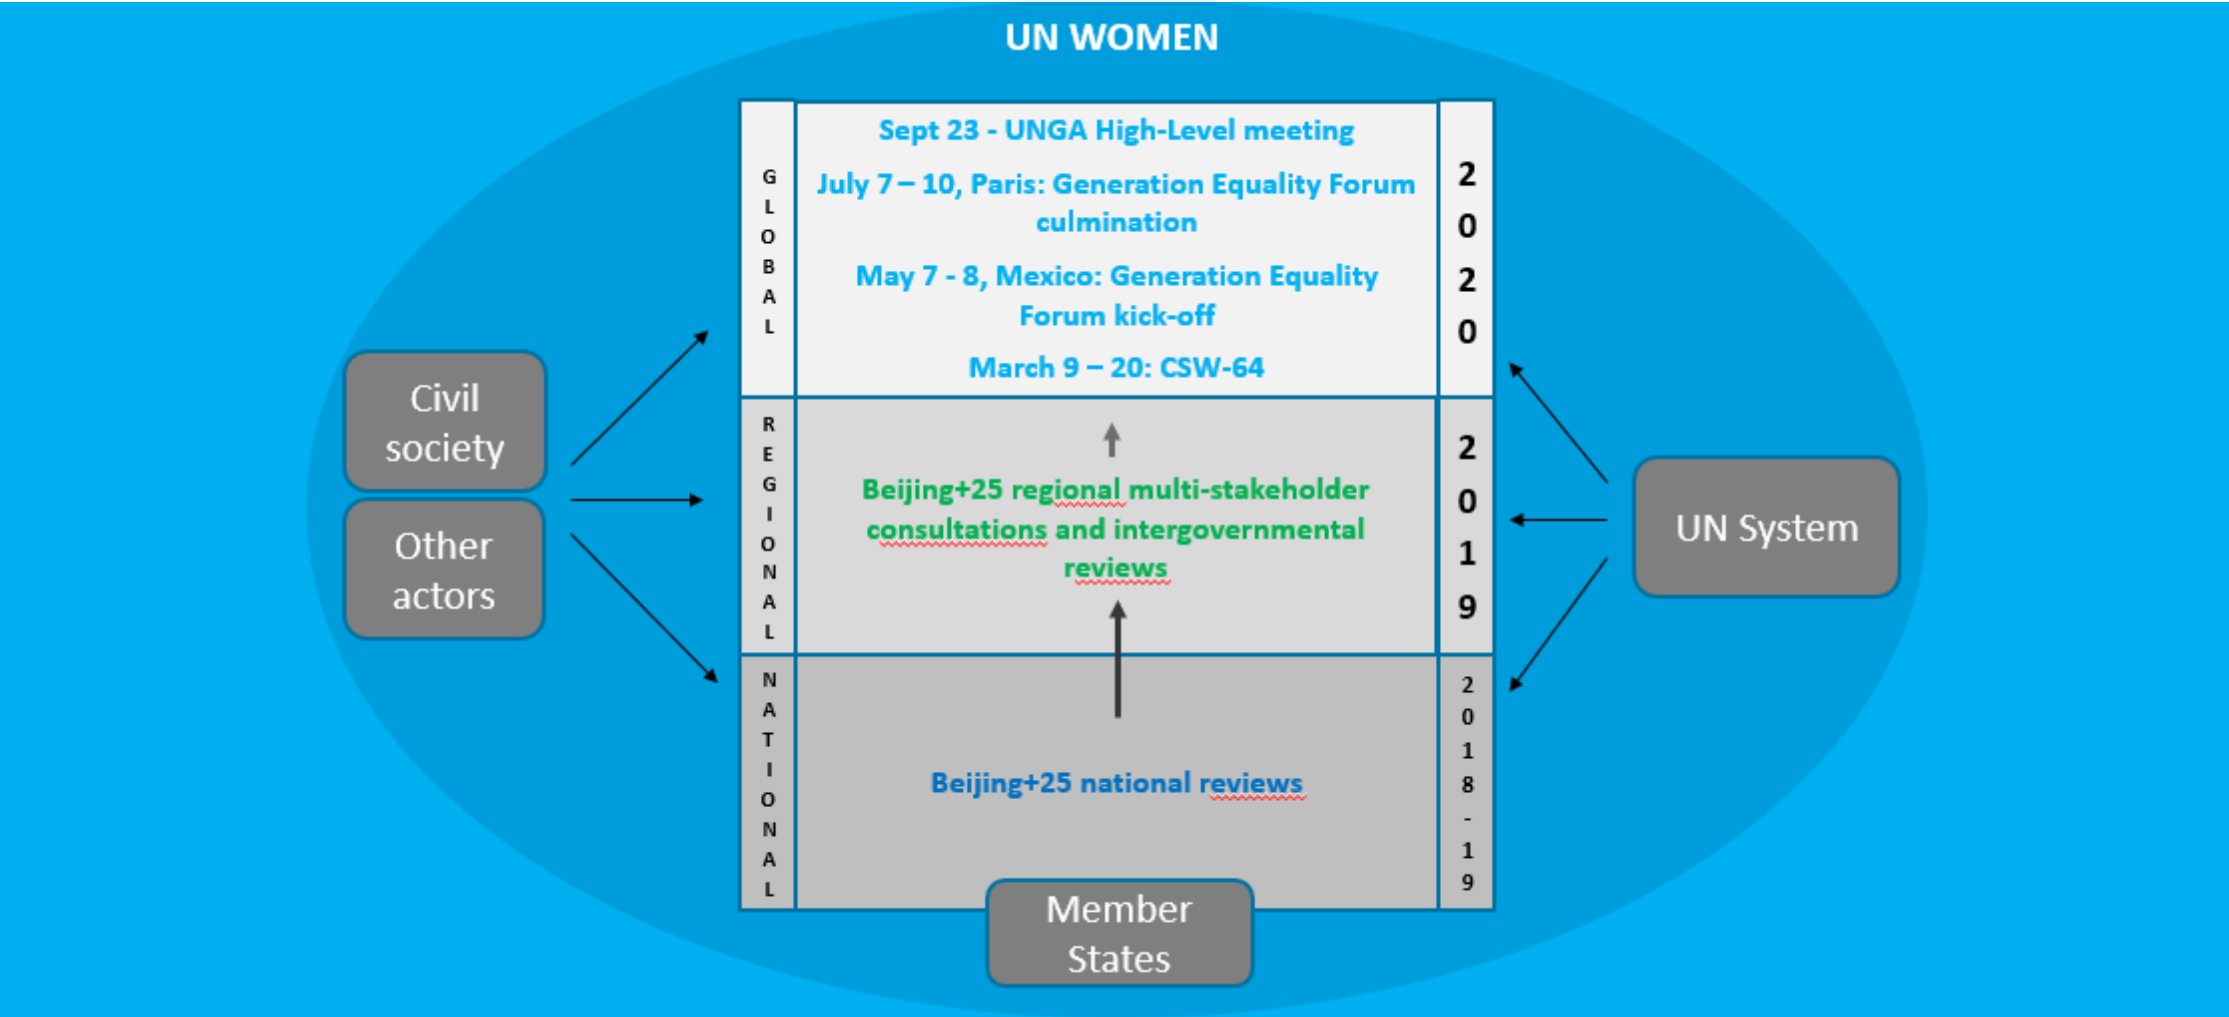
UN WOMEN

GLOBAL

Sept 23 - UNGA High-Level meeting

July 7 – 10, Paris: Generation Equality Forum culmination

May 7 - 8, Mexico: Generation Equality Forum kick-off

March 9 – 20: CSW-64

2020

REGIONAL

Beijing+25 regional multi-stakeholder consultations and intergovernmental reviews

2019

NATIONAL

Beijing+25 national reviews

2018-19

Civil society

Other actors

UN System

Member States